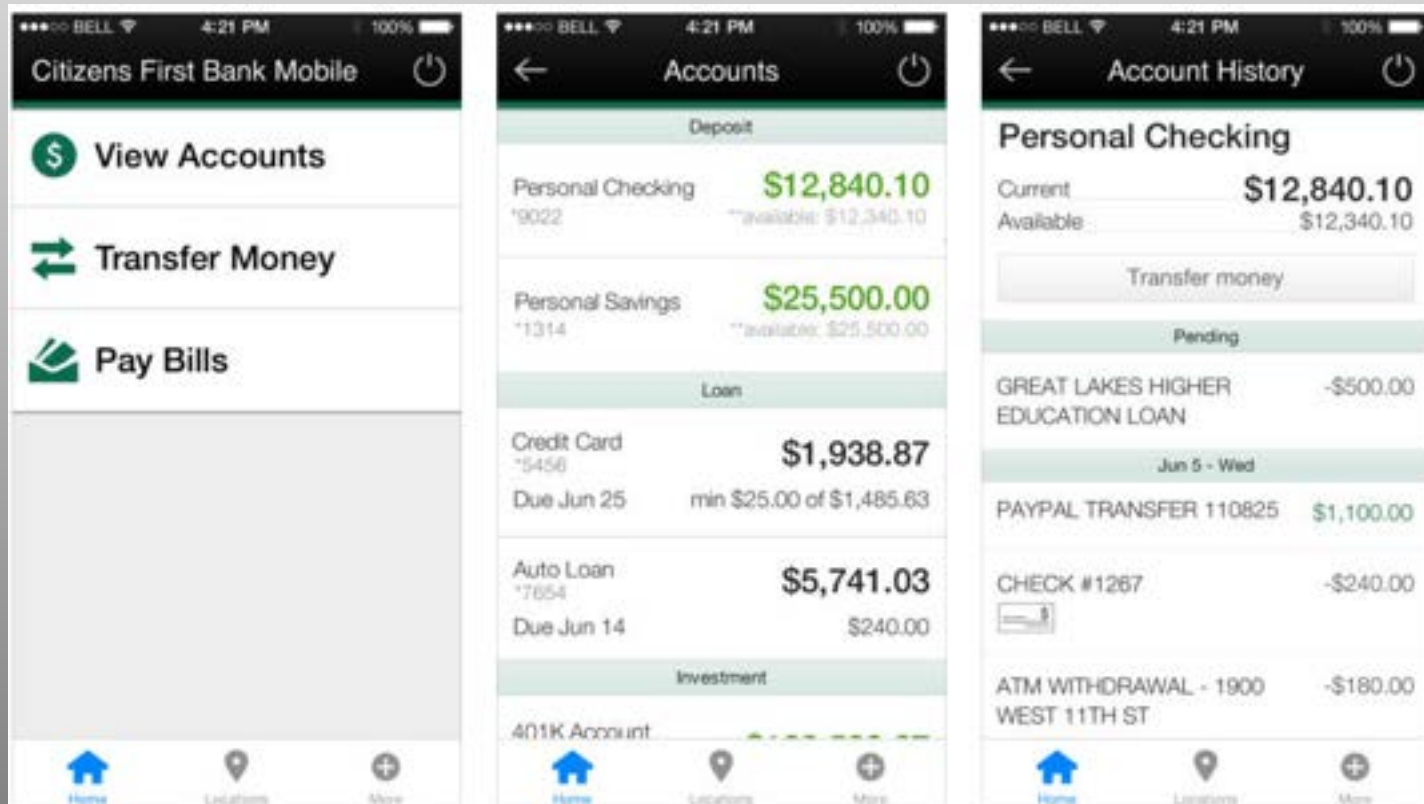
BELL 4:21 PM 100%

Citizens First Bank Mobile

View Accounts

Transfer Money

Pay Bills

Home Locations More

BELL 4:21 PM 100%

Accounts

Deposit

Personal Checking $12,840.10
*9022 **available: $12,340.10

Personal Savings $25,500.00
*1314 **available: $25,500.00

Loan

Credit Card $1,938.87
*5456
Due Jun 25 min $25.00 of $1,485.63

Auto Loan $5,741.03
*7654
Due Jun 14 $240.00

Investment

401K Account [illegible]

Home Locations More

BELL 4:21 PM 100%

Account History

Personal Checking

Current $12,840.10
Available $12,340.10

Transfer money

Pending

GREAT LAKES HIGHER EDUCATION LOAN -$500.00

Jun 5 - Wed

PAYPAL TRANSFER 110825 $1,100.00

CHECK #1267 -$240.00

ATM WITHDRAWAL - 1900 WEST 11TH ST -$180.00

Home Locations More